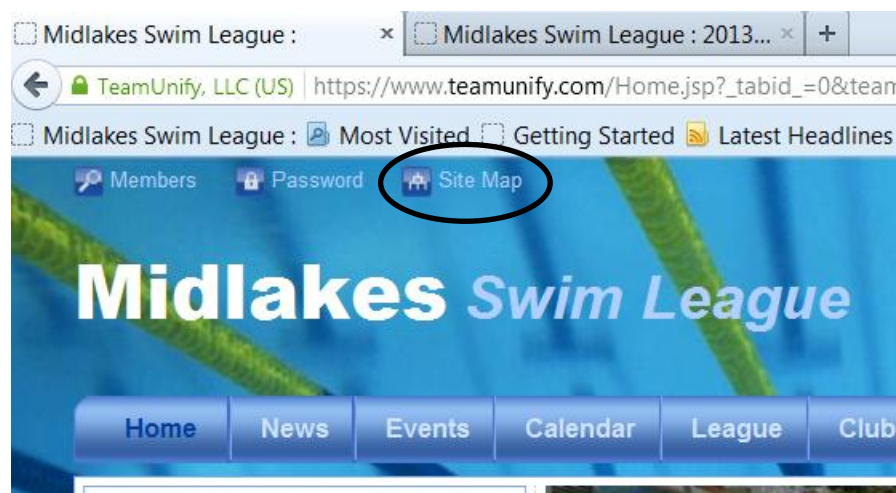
Midlakes Swim League : × Midlakes Swim League : 2013... × +

TeamUnify, LLC (US) https://www.teamunify.com/Home.jsp?_tabid_=0&team

Midlakes Swim League : Most Visited Getting Started Latest Headlines

Members Password Site Map

Midlakes Swim League

Home News Events Calendar League Club